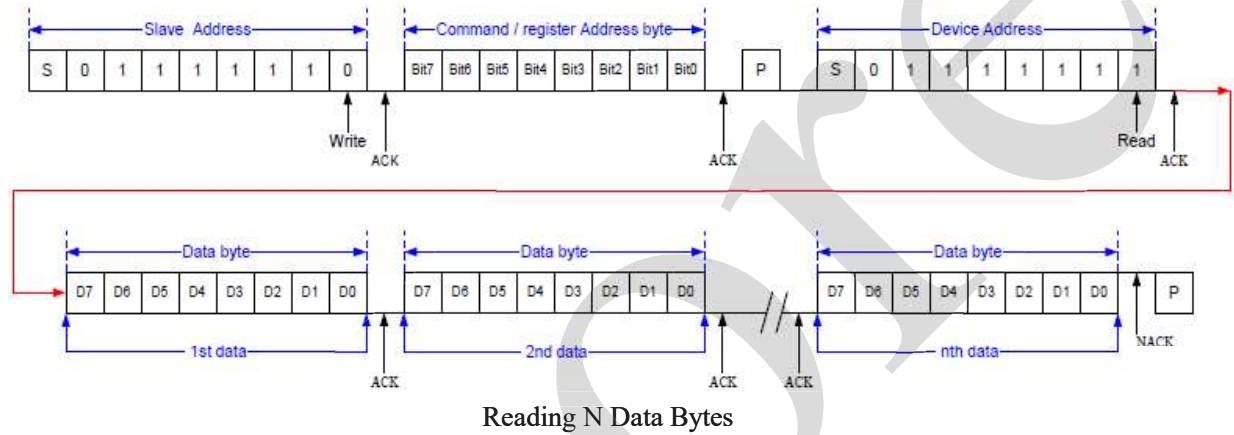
Slave Address

| S | 0 | 1 | 1 | 1 | 1 | 1 | 1 | 0 |
|---|---|---|---|---|---|---|---|---|

Write

ACK

Command / register Address byte

| Bit7 | Bit6 | Bit5 | Bit4 | Bit3 | Bit2 | Bit1 | Bit0 |
|---|---|---|---|---|---|---|---|

ACK

P

Device Address

| S | 0 | 1 | 1 | 1 | 1 | 1 | 1 | 1 |
|---|---|---|---|---|---|---|---|---|

Read

ACK

Data byte

| D7 | D6 | D5 | D4 | D3 | D2 | D1 | D0 |
|---|---|---|---|---|---|---|---|

1st data

ACK

Data byte

| D7 | D6 | D5 | D4 | D3 | D2 | D1 | D0 |
|---|---|---|---|---|---|---|---|

2nd data

ACK

ACK

Data byte

| D7 | D6 | D5 | D4 | D3 | D2 | D1 | D0 |
|---|---|---|---|---|---|---|---|

nth data

NACK

P

Reading N Data Bytes